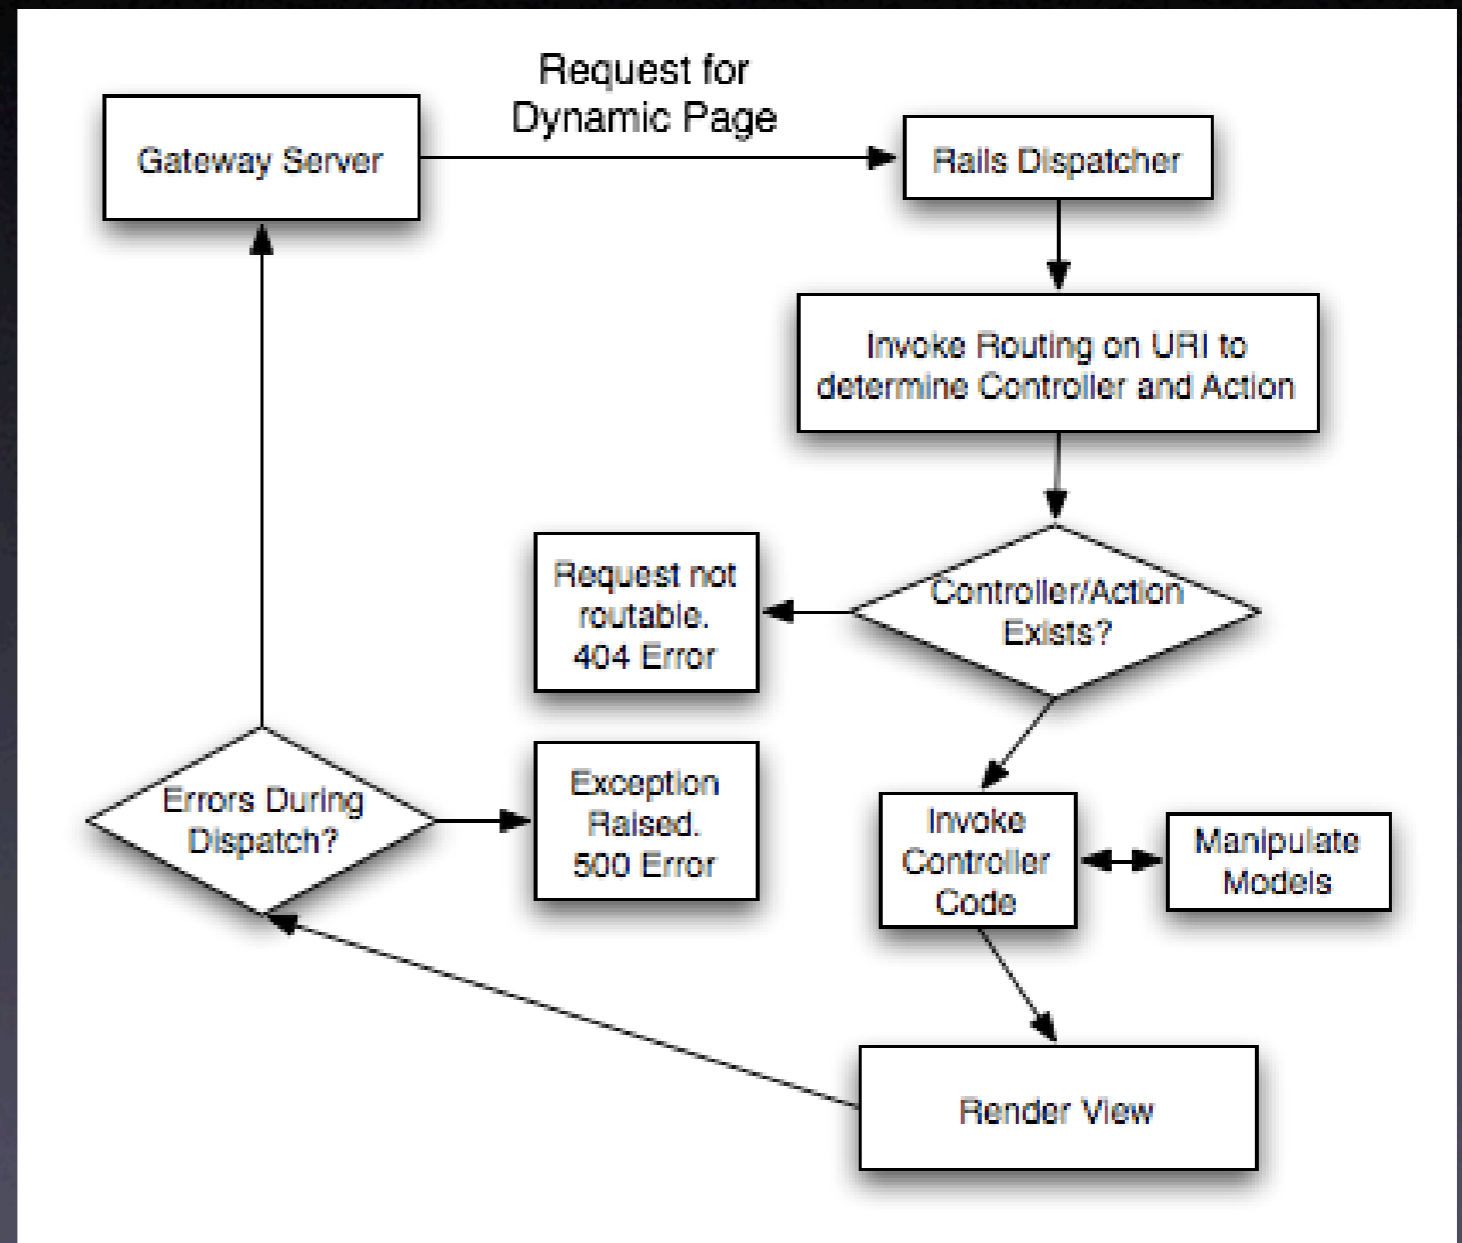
Gateway Server

Request for Dynamic Page

Rails Dispatcher

Invoke Routing on URI to determine Controller and Action

Controller/Action Exists?

Request not routable. 404 Error

Invoke Controller Code

Manipulate Models

Render View

Errors During Dispatch?

Exception Raised. 500 Error